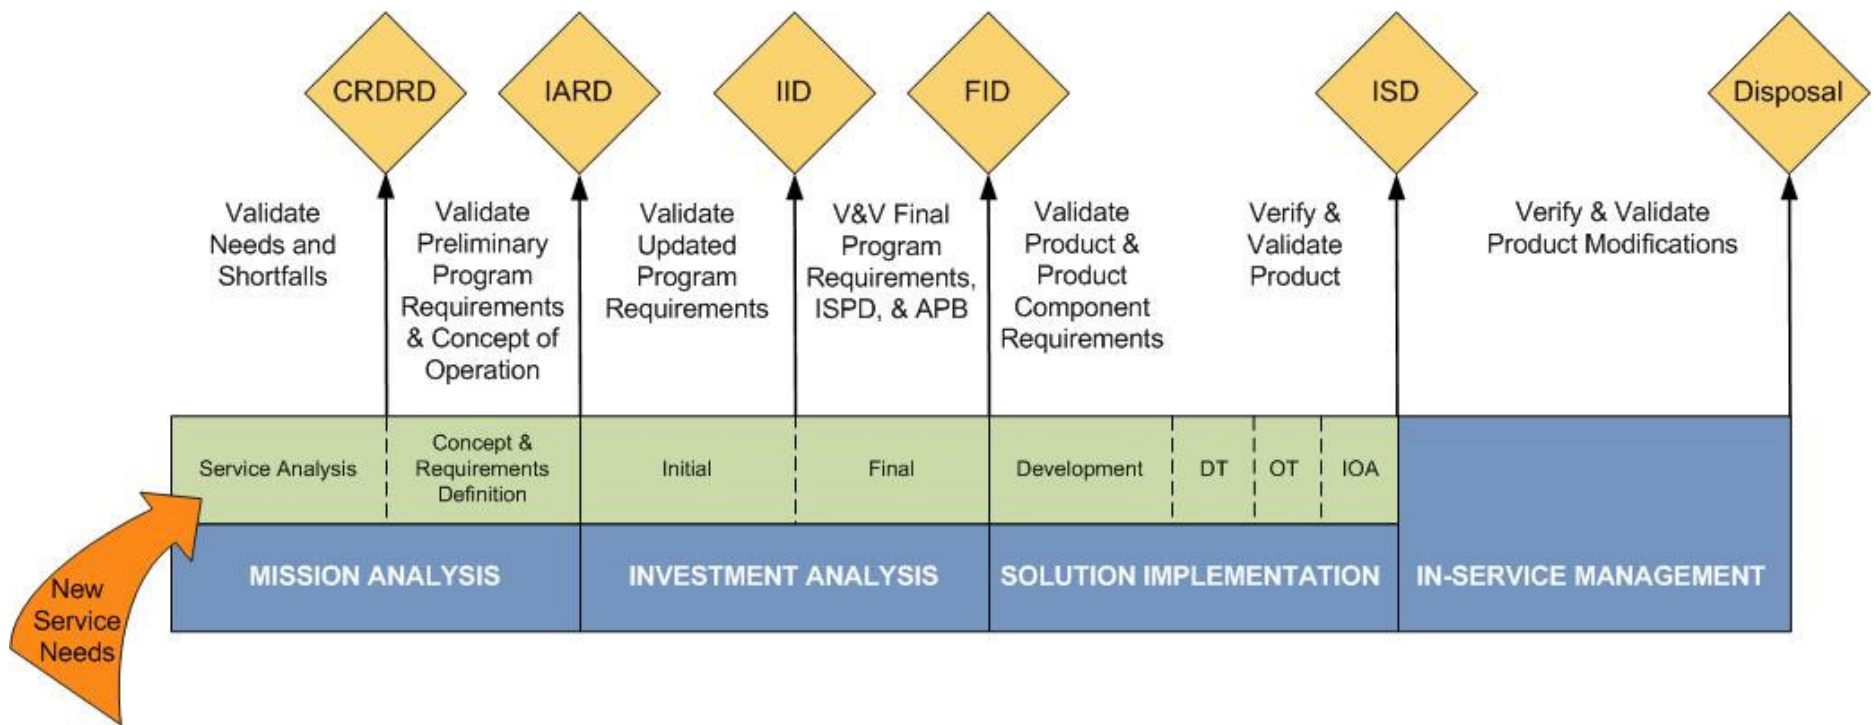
CRDRD

IARD

IID

FID

ISD

Disposal

Validate Needs and Shortfalls

Validate Preliminary Program Requirements & Concept of Operation

Validate Updated Program Requirements

V&V Final Program Requirements, ISPD, & APB

Validate Product & Product Component Requirements

Verify & Validate Product

Verify & Validate Product Modifications

Service Analysis

Concept & Requirements Definition

Initial

Final

Development

DT

OT

IOA

MISSION ANALYSIS

INVESTMENT ANALYSIS

SOLUTION IMPLEMENTATION

IN-SERVICE MANAGEMENT

New Service Needs